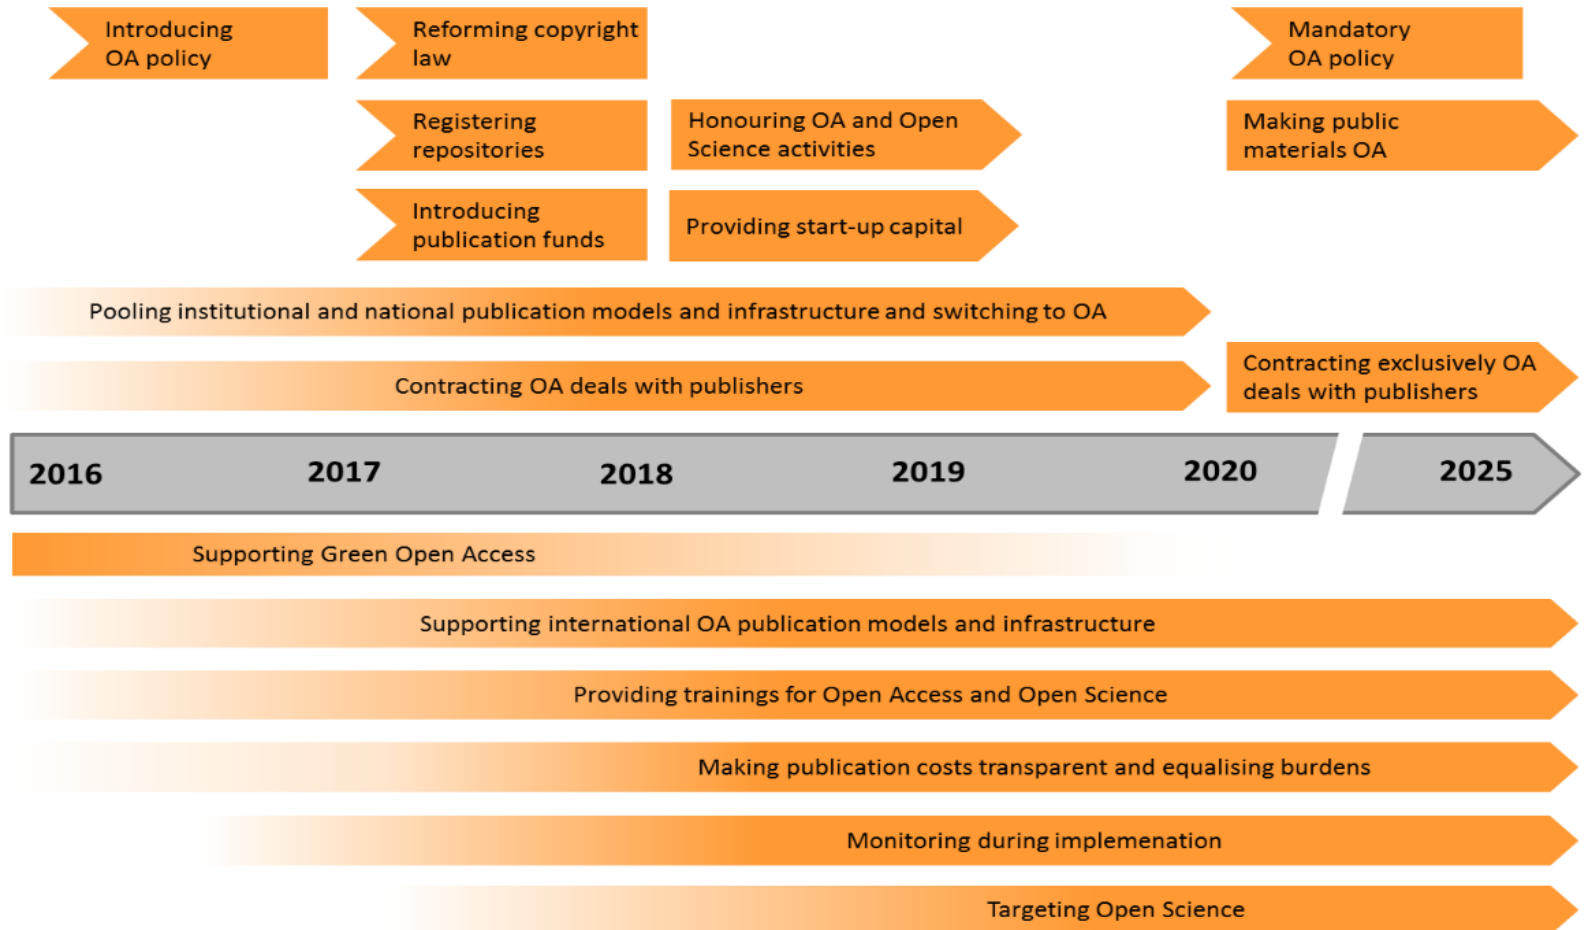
Introducing OA policy

Reforming copyright law

Mandatory OA policy

Registering repositories

Honouring OA and Open Science activities

Making public materials OA

Introducing publication funds

Providing start-up capital

Pooling institutional and national publication models and infrastructure and switching to OA

Contracting OA deals with publishers

Contracting exclusively OA deals with publishers

2016 2017 2018 2019 2020 2025

Supporting Green Open Access

Supporting international OA publication models and infrastructure

Providing trainings for Open Access and Open Science

Making publication costs transparent and equalising burdens

Monitoring during implemenation

Targeting Open Science